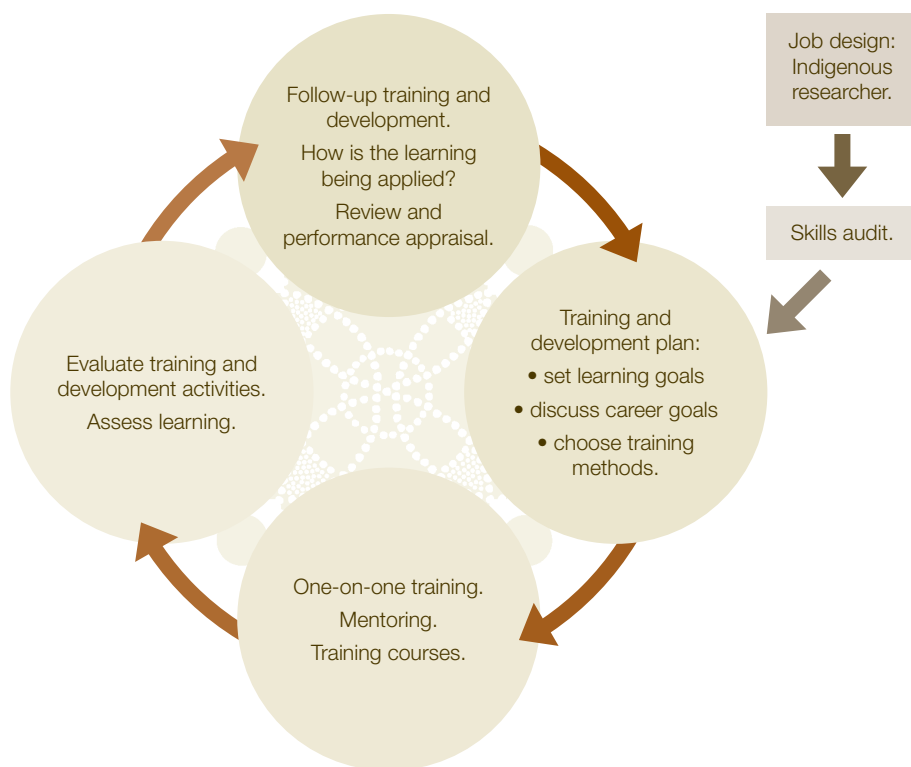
Job design: Indigenous researcher.

Skills audit.

Follow-up training and development.

How is the learning being applied?

Review and performance appraisal.

Training and development plan:

• set learning goals

• discuss career goals

• choose training methods.

One-on-one training.

Mentoring.

Training courses.

Evaluate training and development activities.

Assess learning.